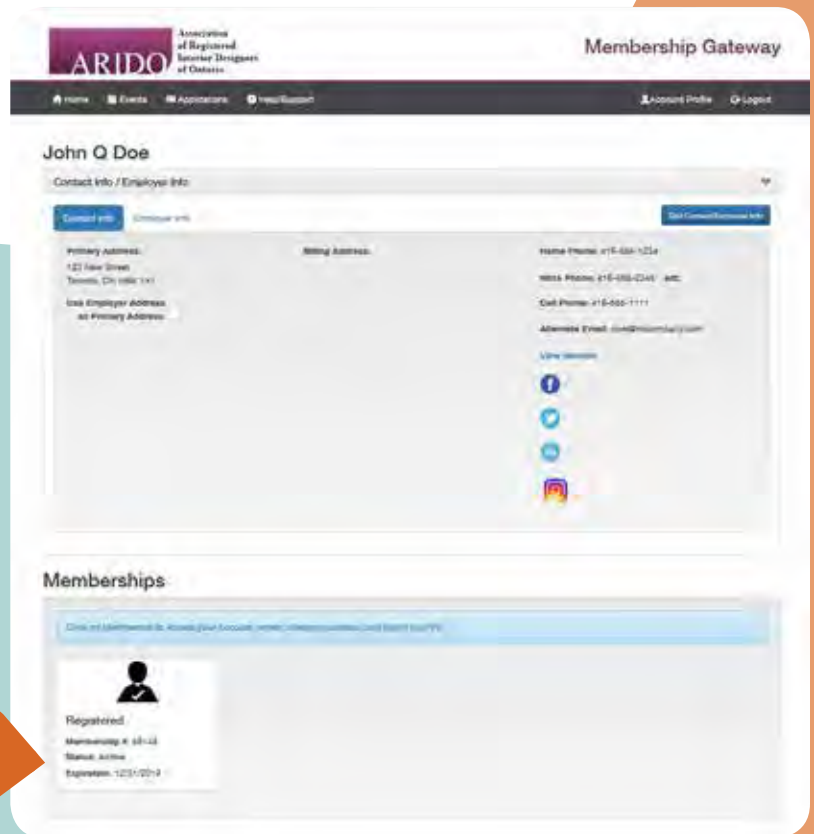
ARIDO Association of Registered Interior Designers of Ontario

Membership Gateway

Home Events Applications Help/Support

Account Profile Logout

John Q Doe

Contact Info / Employer Info

Contact Info Employer Info

Edit Contact/Personal Info

Primary Address:
123 New Street
Toronto, ON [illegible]

Use Employer Address as Primary Address:

Billing Address:

Home Phone: 416-555-1234

Work Phone: 416-555-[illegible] ext:

Cell Phone: 416-555-1111

Alternate Email: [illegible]

View Website

Memberships

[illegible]

Registered

Membership #: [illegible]

Status: Active

Expiration: 12/31/2019